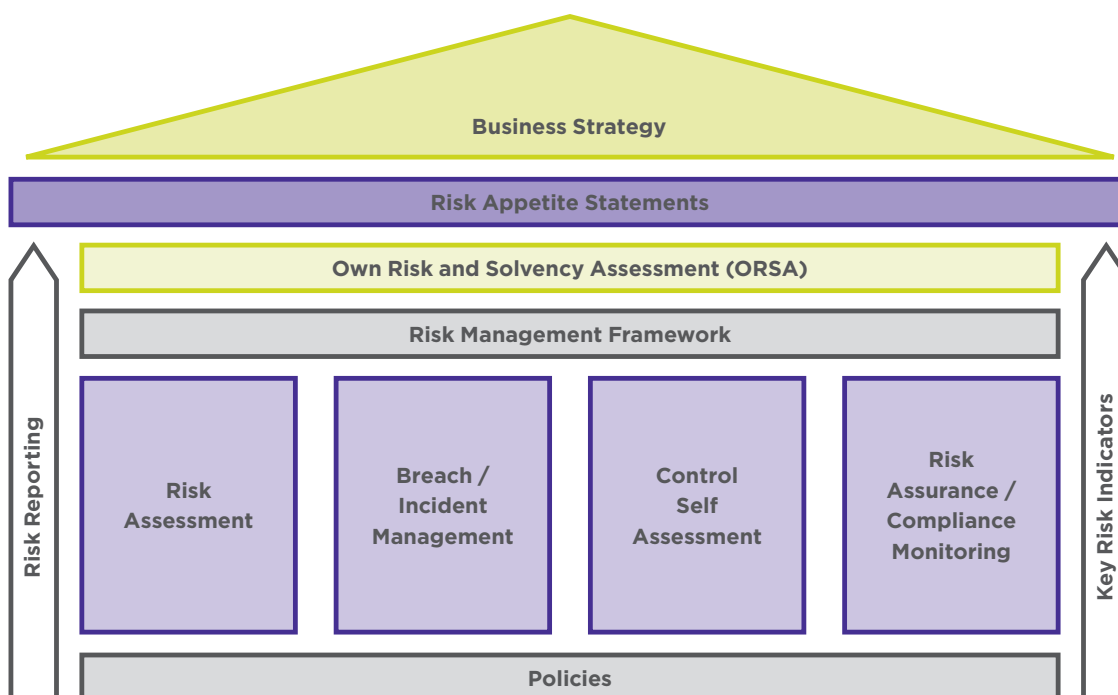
Business Strategy

Risk Appetite Statements

Own Risk and Solvency Assessment (ORSA)

Risk Management Framework

Risk Reporting

Risk Assessment

Breach / Incident Management

Control Self Assessment

Risk Assurance / Compliance Monitoring

Key Risk Indicators

Policies